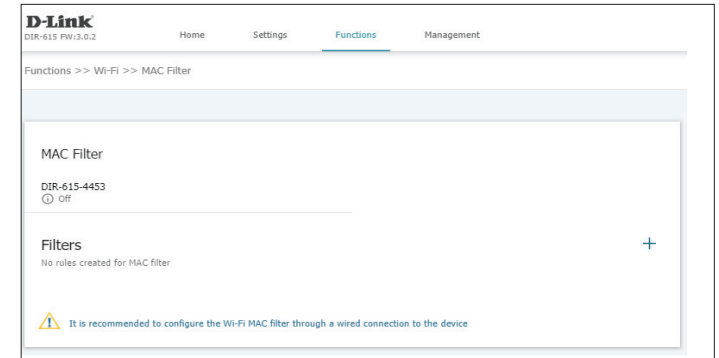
D-Link
DIR-615 FW:3.0.2

Home Settings Functions Management

Functions >> Wi-Fi >> MAC Filter

MAC Filter

DIR-615-4453
Off

Filters
No rules created for MAC filter

+

It is recommended to configure the Wi-Fi MAC filter through a wired connection to the device